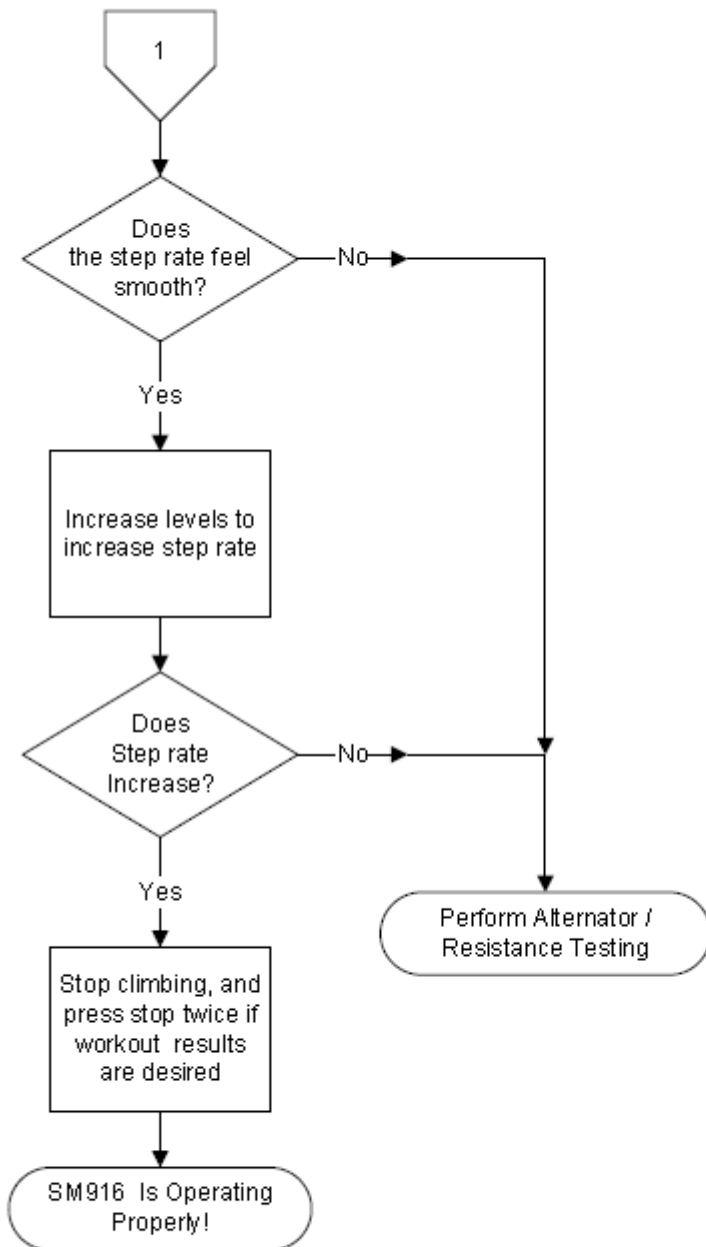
1

Does the step rate feel smooth?

No

Yes

Increase levels to increase step rate

Does Step rate Increase?

No

Yes

Perform Alternator / Resistance Testing

Stop climbing, and press stop twice if workout results are desired

SM916 Is Operating Properly!